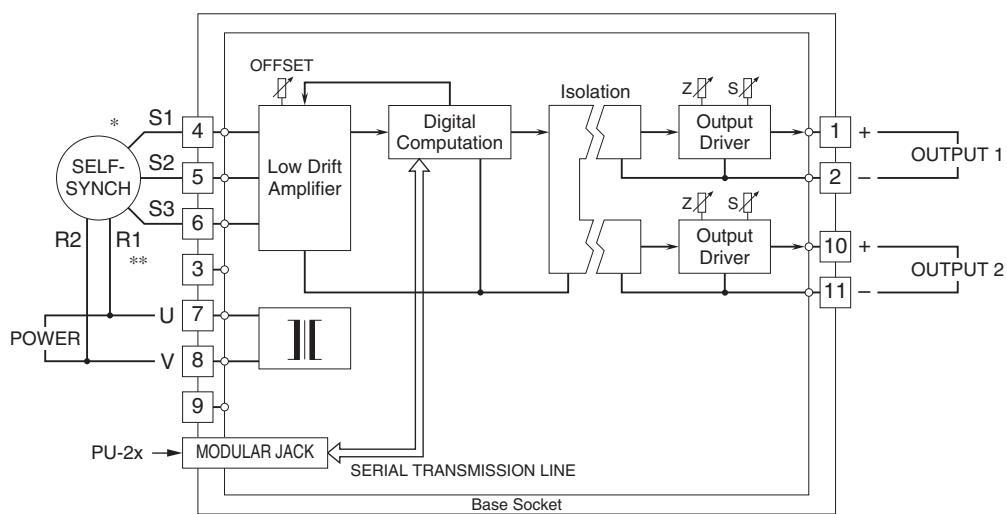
OFFSET

*

S1

SELF-SYNCH

S2

S3

R2

R1

**

4

5

6

3

7

8

9

U

V

POWER

PU-2x

Low Drift Amplifier

Digital Computation

Isolation

Z

S

Output Driver

Z

S

Output Driver

1

2

10

11

+

–

+

–

OUTPUT 1

OUTPUT 2

MODULAR JACK

SERIAL TRANSMISSION LINE

Base Socket